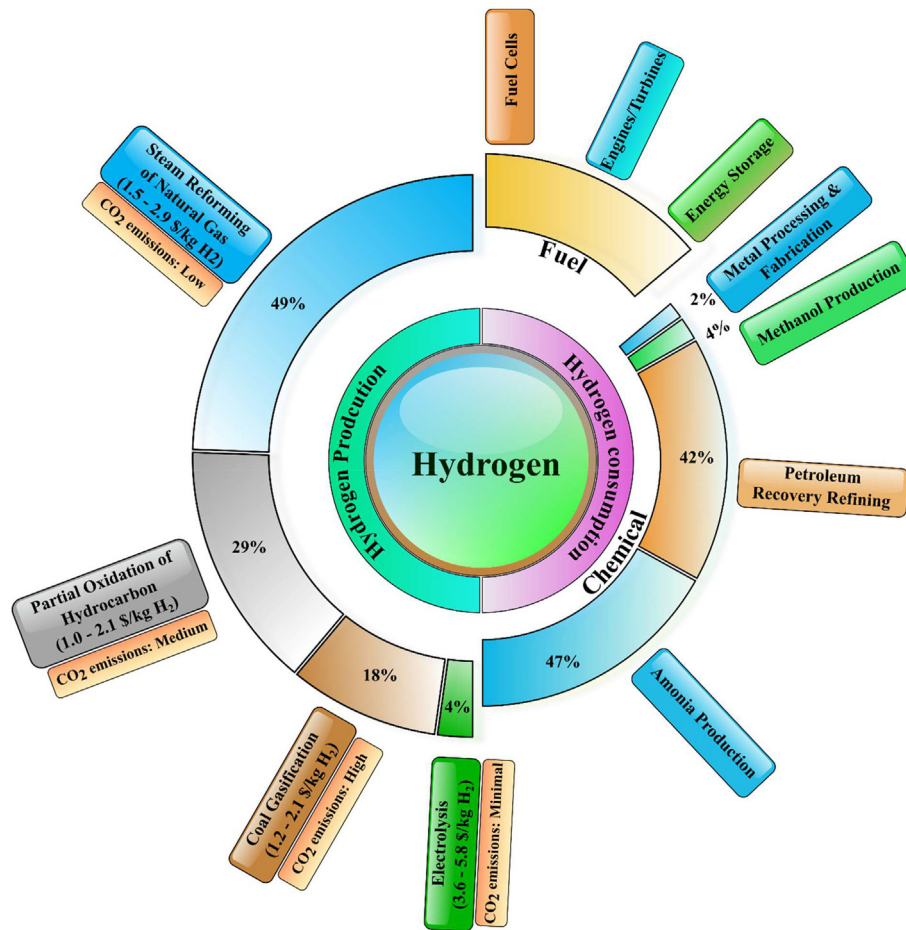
Fuel Cells

Engines/Turbines

Energy Storage

Metal Processing & Fabrication

Methanol Production

Steam Reforming of Natural Gas (1.5 - 2.9 \$/kg H2)

CO2 emissions: Low

Fuel

2%

4%

49%

Hydrogen Producution

Hydrogen consumption

Hydrogen

42%

Petroleum Recovery Refining

Chemical

29%

Partial Oxidation of Hydrocarbon (1.0 - 2.1 \$/kg $H_2$)

CO2 emissions: Medium

18%

4%

47%

Amonia Production

Coal Gasification (1.2 - 2.1 \$/kg $H_2$)

CO2 emissions: High

Electrolysis (3.6 - 5.8 \$/kg $H_2$)

CO2 emissions: Minimal